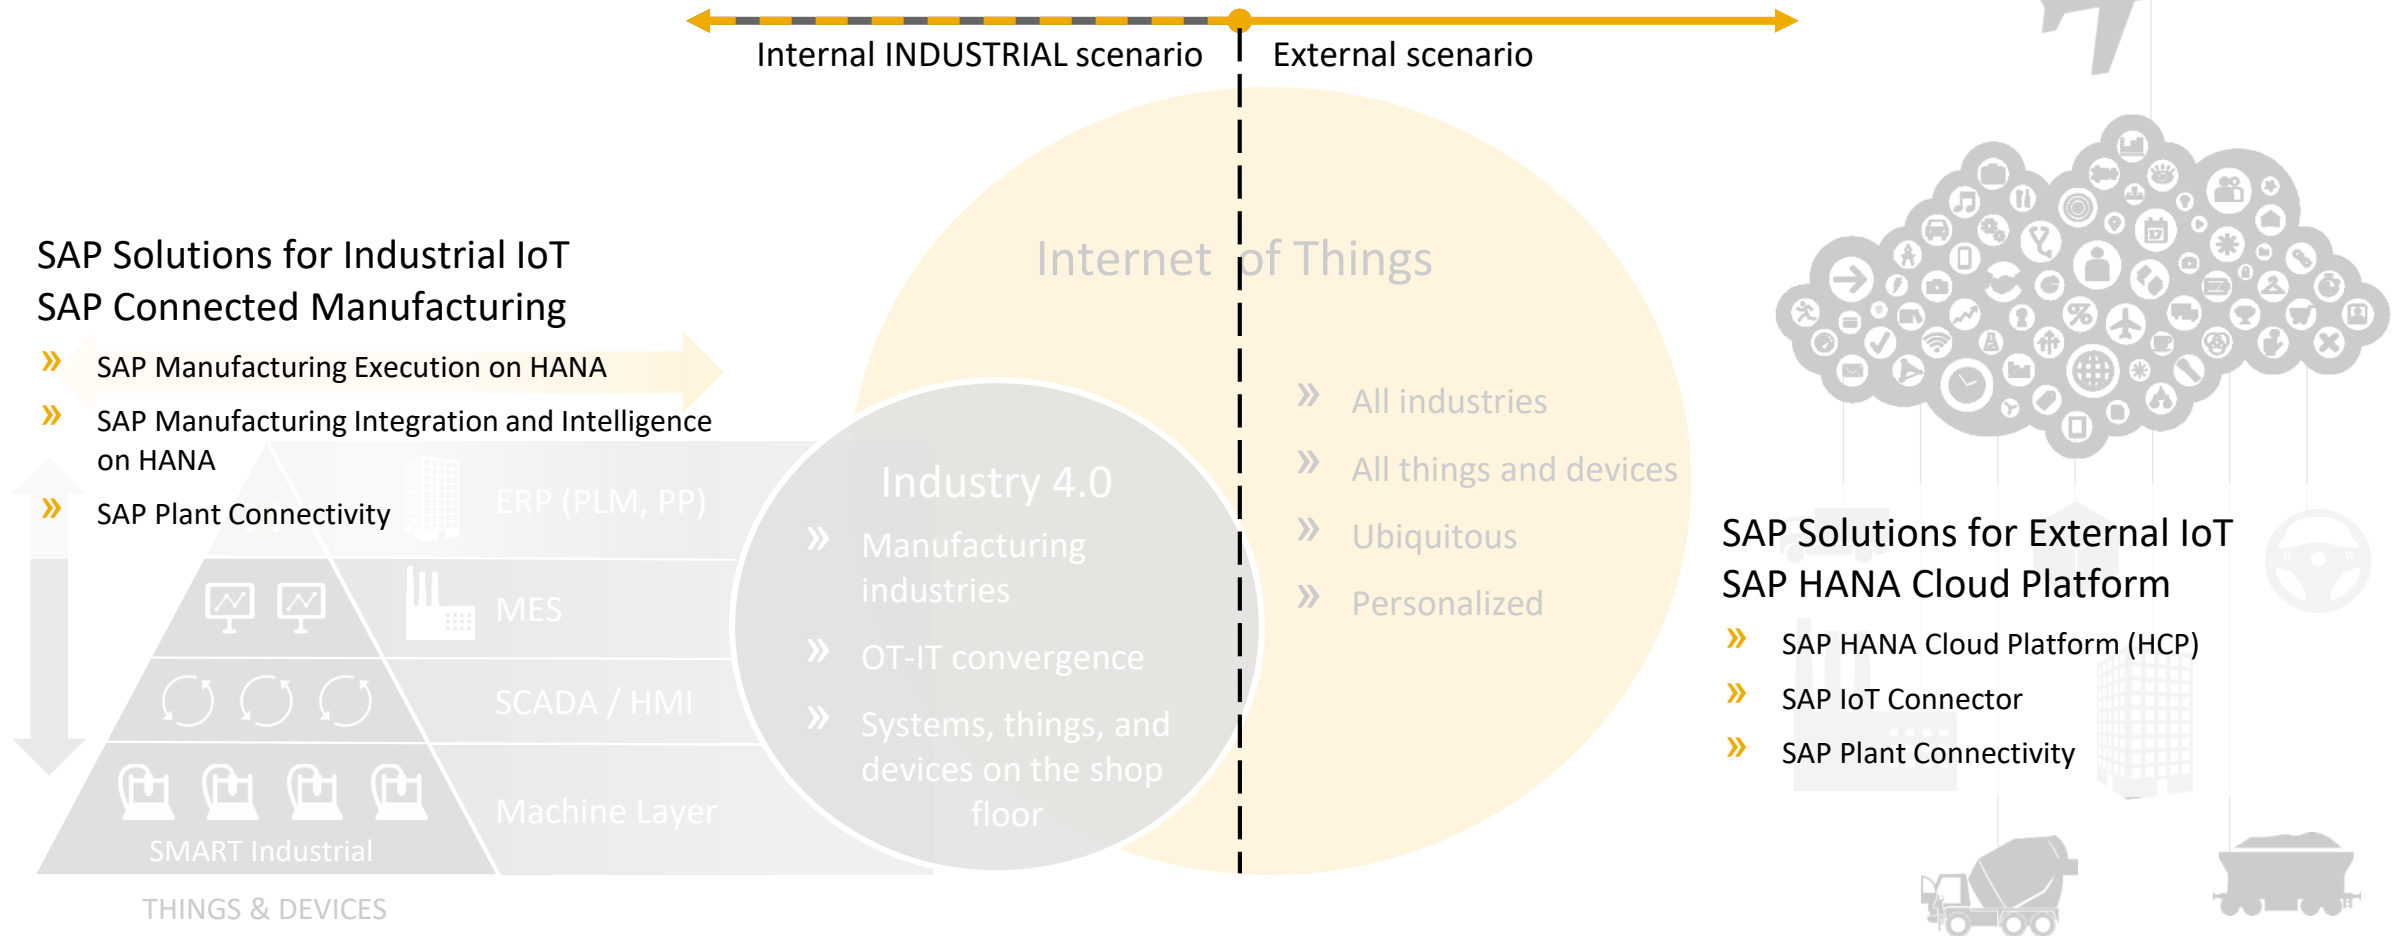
Internal INDUSTRIAL scenario

External scenario

SAP Solutions for Industrial IoT
SAP Connected Manufacturing

» SAP Manufacturing Execution on HANA

» SAP Manufacturing Integration and Intelligence on HANA

» SAP Plant Connectivity

ERP (PLM, PP)

MES

SCADA / HMI

Machine Layer

SMART Industrial

THINGS & DEVICES

Internet of Things

Industry 4.0

» Manufacturing industries

» OT-IT convergence

» Systems, things, and devices on the shop floor

» All industries

» All things and devices

» Ubiquitous

» Personalized

SAP Solutions for External IoT
SAP HANA Cloud Platform

» SAP HANA Cloud Platform (HCP)

» SAP IoT Connector

» SAP Plant Connectivity